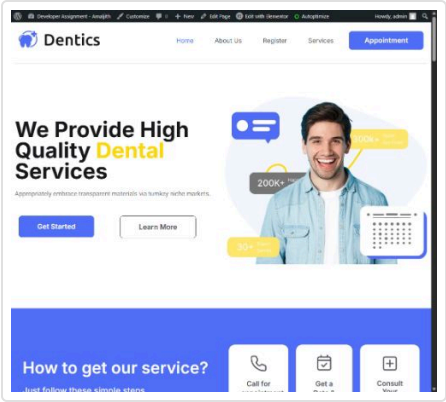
Developer Assignment - Anajith Customize 0 + New Edit Page Edit with Elementor Autoptimize Howdy, admin

Dentics

Home About Us Register Services Appointment

We Provide High Quality Dental Services

Appropriately embrace transparent materials via turnkey niche markets.

Get Started Learn More

100k+ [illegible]

200K+ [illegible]

30+ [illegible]

How to get our service?

Just follow these simple steps

Call for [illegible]

Get a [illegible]

Consult Your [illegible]